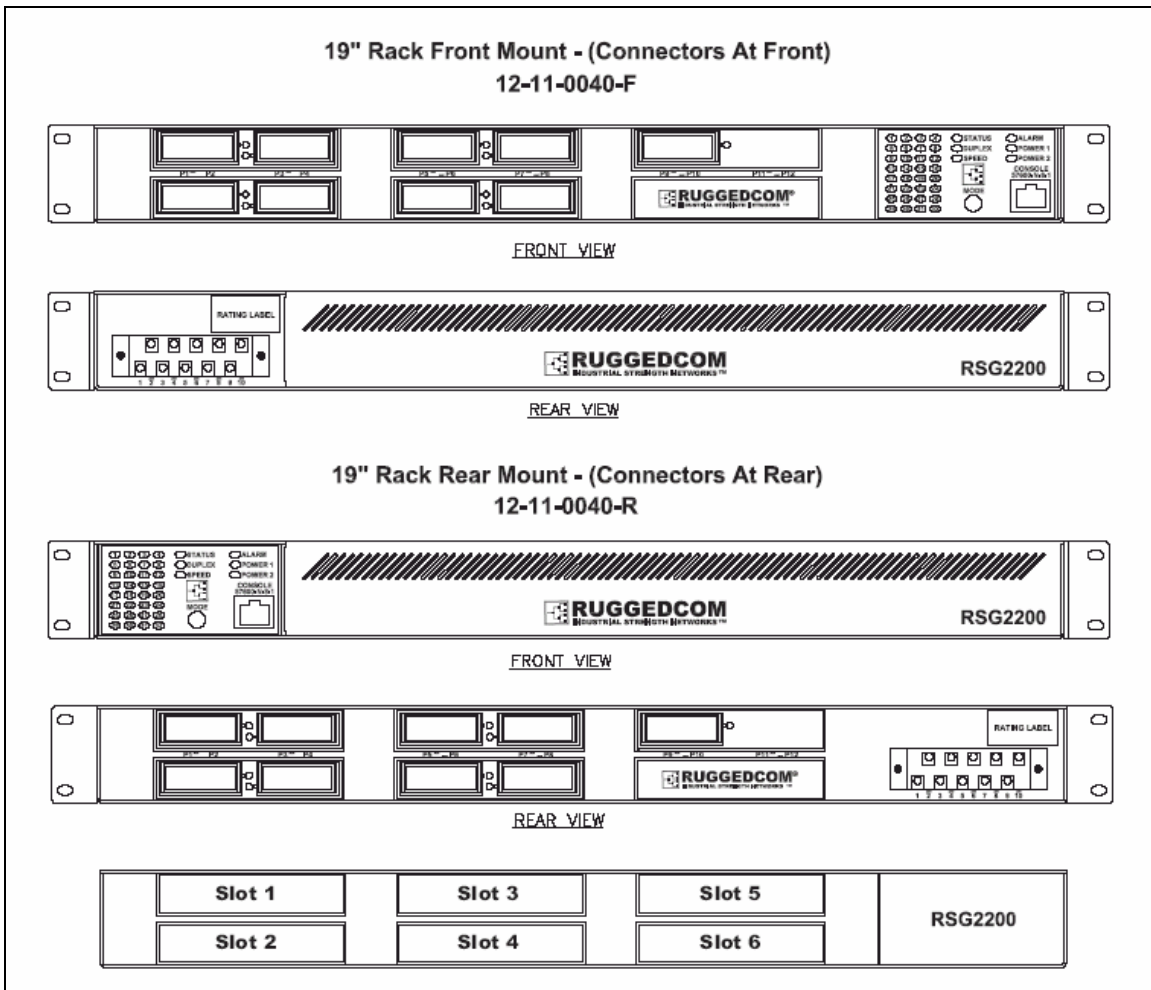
19" Rack Front Mount - (Connectors At Front)
12-11-0040-F

P1 P2 P3 P4 P5 P6 P7 P8 P9 P10 P11 P12

STATUS
DUPLEX
SPEED
ALARM
POWER 1
POWER 2
MODE
CONSOLE

RUGGEDCOM
INDUSTRIAL STRENGTH NETWORKS

FRONT VIEW

RATING LABEL

1 2 3 4 5 6 7 8 9 10

RUGGEDCOM
INDUSTRIAL STRENGTH NETWORKS™

RSG2200

REAR VIEW

19" Rack Rear Mount - (Connectors At Rear)
12-11-0040-R

STATUS
DUPLEX
SPEED
ALARM
POWER 1
POWER 2
MODE
CONSOLE

RUGGEDCOM
INDUSTRIAL STRENGTH NETWORKS™

RSG2200

FRONT VIEW

P1 P2 P3 P4 P5 P6 P7 P8 P9 P10 P11 P12

RUGGEDCOM
INDUSTRIAL STRENGTH NETWORKS

RATING LABEL

1 2 3 4 5 6 7 8 9 10

REAR VIEW

| Slot 1 | Slot 3 | Slot 5 | RSG2200 |
|---|---|---|---|
| Slot 2 | Slot 4 | Slot 6 | |